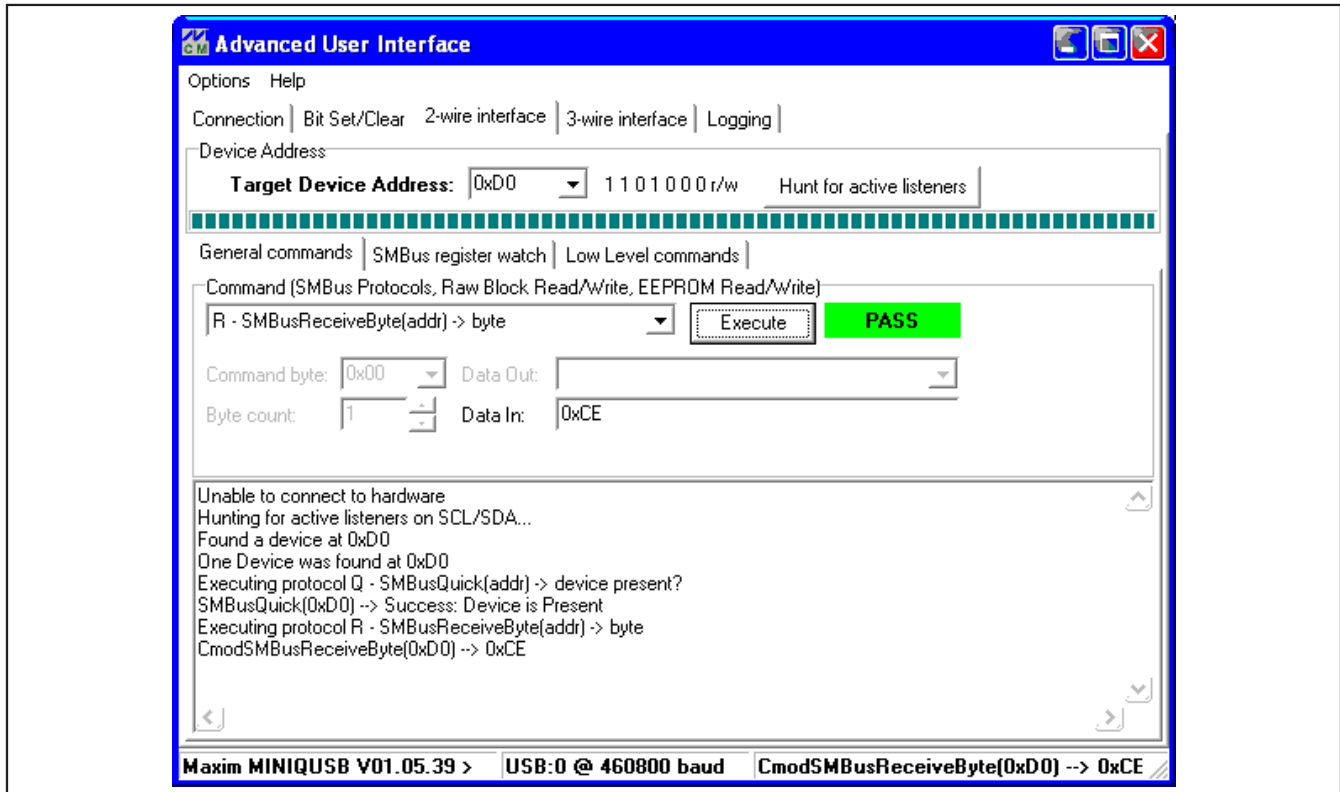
Advanced User Interface

Options Help

Connection | Bit Set/Clear | 2-wire interface | 3-wire interface | Logging

Device Address

Target Device Address: 0xD0 1 1 0 1 0 0 0 r/w Hunt for active listeners

General commands | SMBus register watch | Low Level commands

Command (SMBus Protocols, Raw Block Read/Write, EEPROM Read/Write)

R - SMBusReceiveByte(addr) -> byte Execute PASS

Command byte: 0x00 Data Out:

Byte count: 1 Data In: 0xCE

Unable to connect to hardware
Hunting for active listeners on SCL/SDA...
Found a device at 0xD0
One Device was found at 0xD0
Executing protocol Q - SMBusQuick(addr) -> device present?
SMBusQuick(0xD0) --> Success: Device is Present
Executing protocol R - SMBusReceiveByte(addr) -> byte
CmodSMBusReceiveByte(0xD0) --> 0xCE

Maxim MINIQUSB V01.05.39 > | USB:0 @ 460800 baud | CmodSMBusReceiveByte(0xD0) --> 0xCE